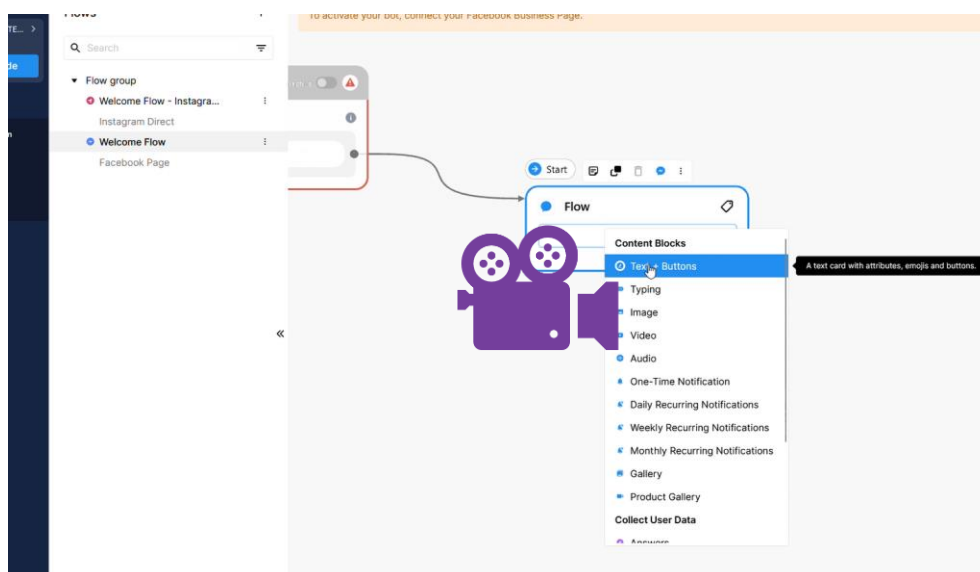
TE... >

de

Flows

Search

Flow group

Welcome Flow - Instagra...

Instagram Direct

Welcome Flow

Facebook Page

To activate your bot, connect your Facebook Business Page.

«

Start

Flow

Content Blocks

Text + Buttons

A text card with attributes, emojis and buttons.

Typing

Image

Video

Audio

One-Time Notification

Daily Recurring Notifications

Weekly Recurring Notifications

Monthly Recurring Notifications

Gallery

Product Gallery

Collect User Data

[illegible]